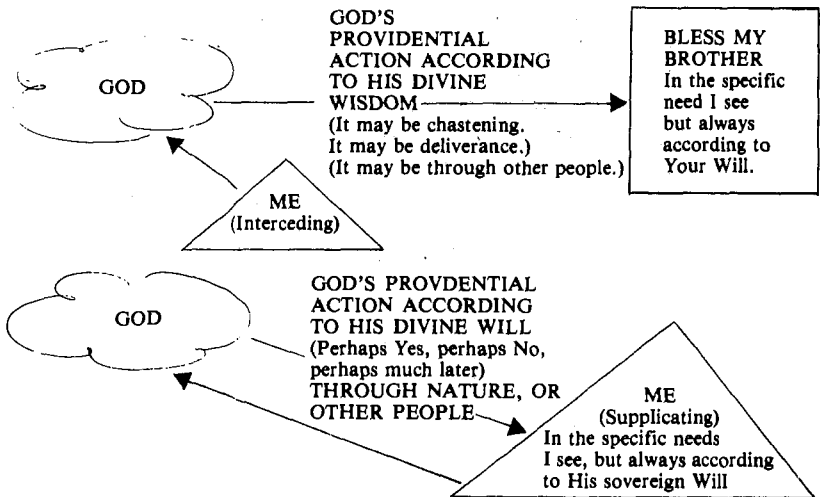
GOD

GOD'S PROVIDENTIAL ACTION ACCORDING TO HIS DIVINE WISDOM
(It may be chastening.
It may be deliverance.)
(It may be through other people.)

BLESS MY BROTHER
In the specific need I see but always according to Your Will.

ME
(Interceding)

GOD

GOD'S PROVDENTIAL ACTION ACCORDING TO HIS DIVINE WILL
(Perhaps Yes, perhaps No, perhaps much later)
THROUGH NATURE, OR OTHER PEOPLE

ME
(Supplicating)
In the specific needs I see, but always according to His sovereign Will